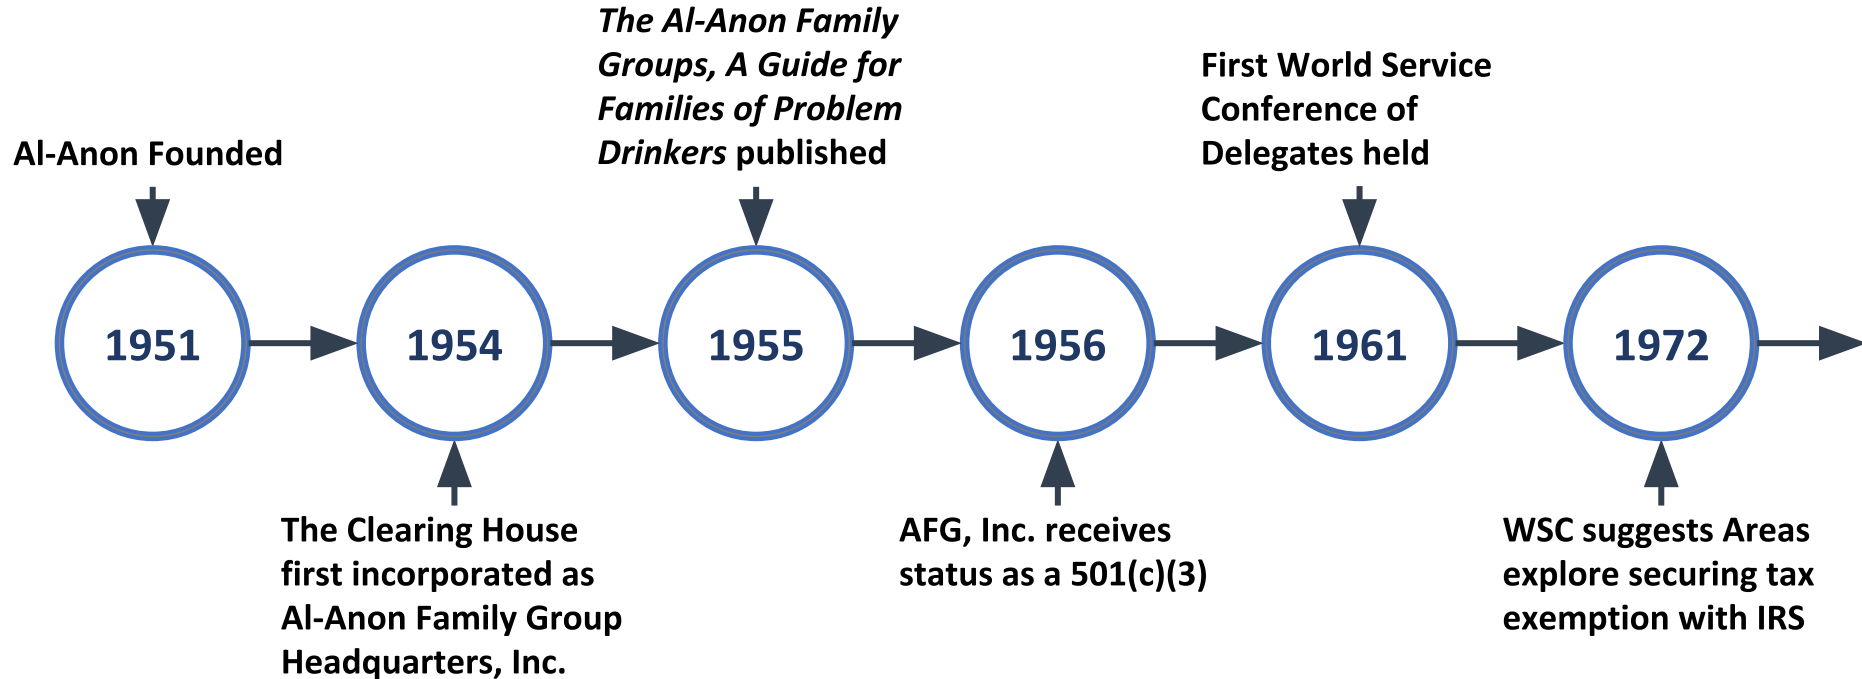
Al-Anon Founded

1951

1954

The Clearing House first incorporated as Al-Anon Family Group Headquarters, Inc.

The Al-Anon Family Groups, A Guide for Families of Problem Drinkers published

1955

1956

AFG, Inc. receives status as a 501(c)(3)

First World Service Conference of Delegates held

1961

1972

WSC suggests Areas explore securing tax exemption with IRS